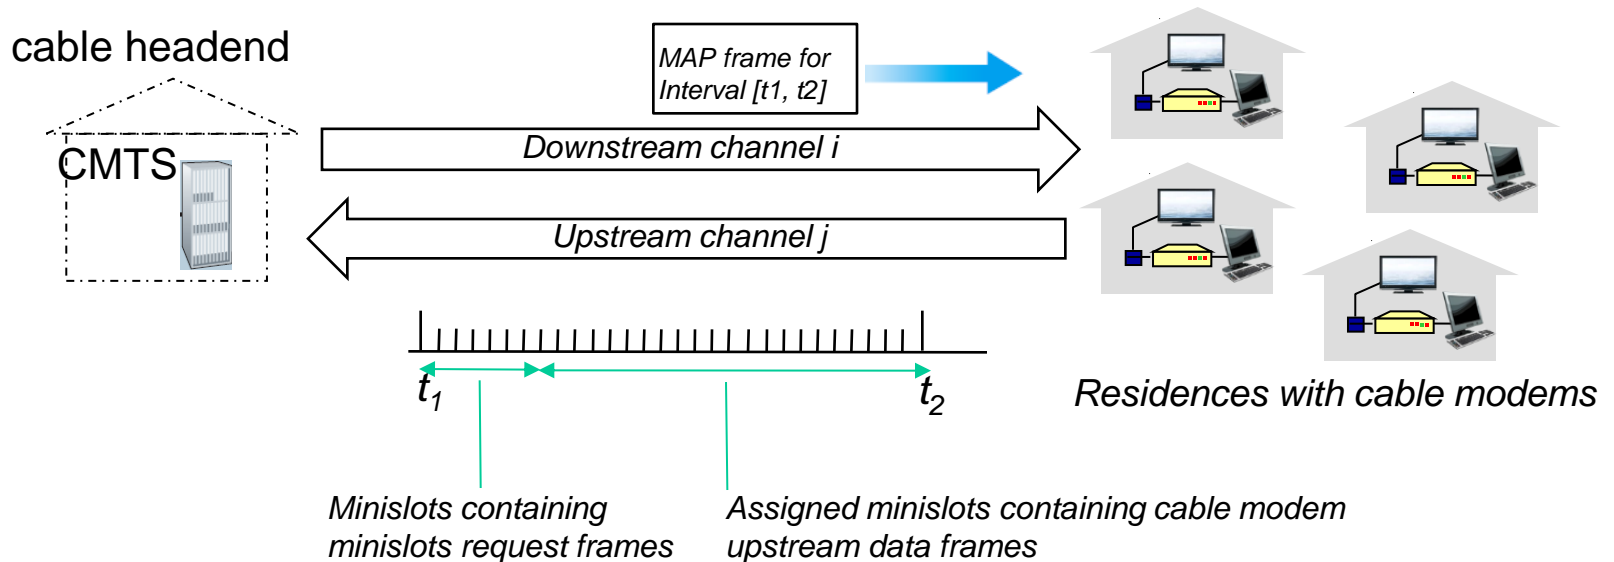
cable headend

CMTS

MAP frame for Interval [t1, t2]

Downstream channel i

Upstream channel j

$t_1$

$t_2$

Residences with cable modems

Minislots containing minislots request frames

Assigned minislots containing cable modem upstream data frames